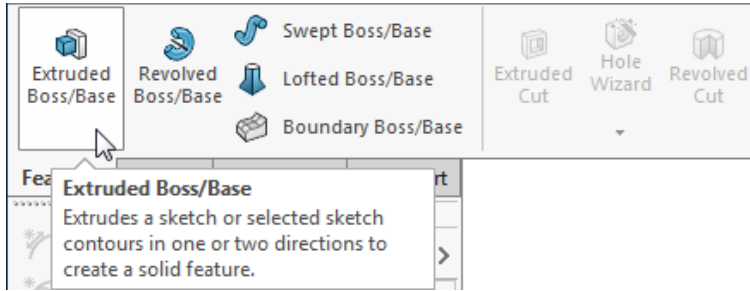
Extruded Boss/Base

Revolved Boss/Base

Swept Boss/Base

Lofted Boss/Base

Boundary Boss/Base

Extruded Cut

Hole Wizard

Revolved Cut

Fea

rt

Extruded Boss/Base
Extrudes a sketch or selected sketch contours in one or two directions to create a solid feature.